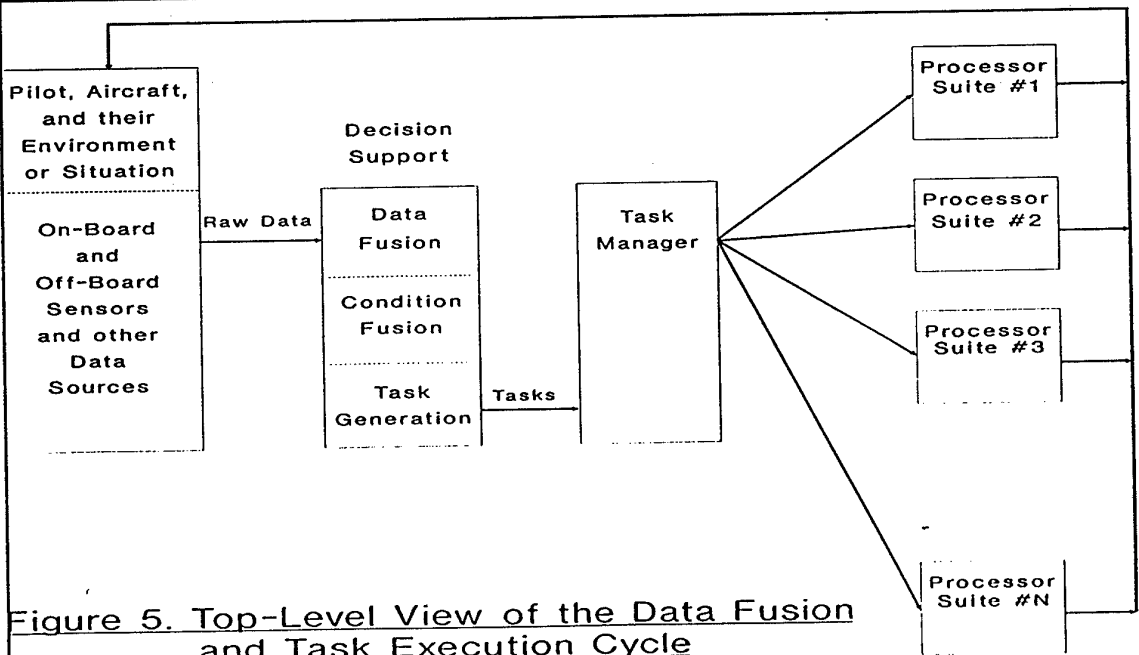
Pilot, Aircraft, and their Environment or Situation

On-Board and Off-Board Sensors and other Data Sources

Raw Data

Decision Support

Data Fusion

Condition Fusion

Task Generation

Tasks

Task Manager

Processor Suite #1

Processor Suite #2

Processor Suite #3

Processor Suite #N

Figure 5. Top-Level View of the Data Fusion and Task Execution Cycle